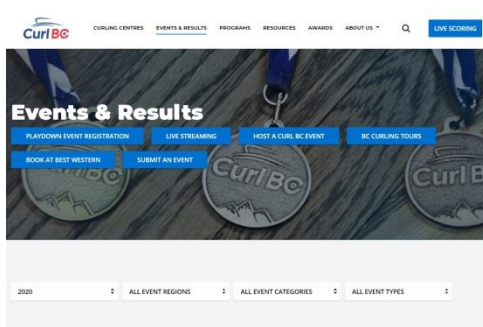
Curl BC

CURLING CENTRES EVENTS & RESULTS PROGRAMS RESOURCES AWARDS ABOUT US LIVE SCORING

Events & Results

PLAYDOWN EVENT REGISTRATION LIVE STREAMING HOST A CURL BC EVENT BC CURLING TOURS

BOOK AT BEST WESTERN SUBMIT AN EVENT

Curl BC

Curl BC

2020

ALL EVENT REGIONS

ALL EVENT CATEGORIES

ALL EVENT TYPES